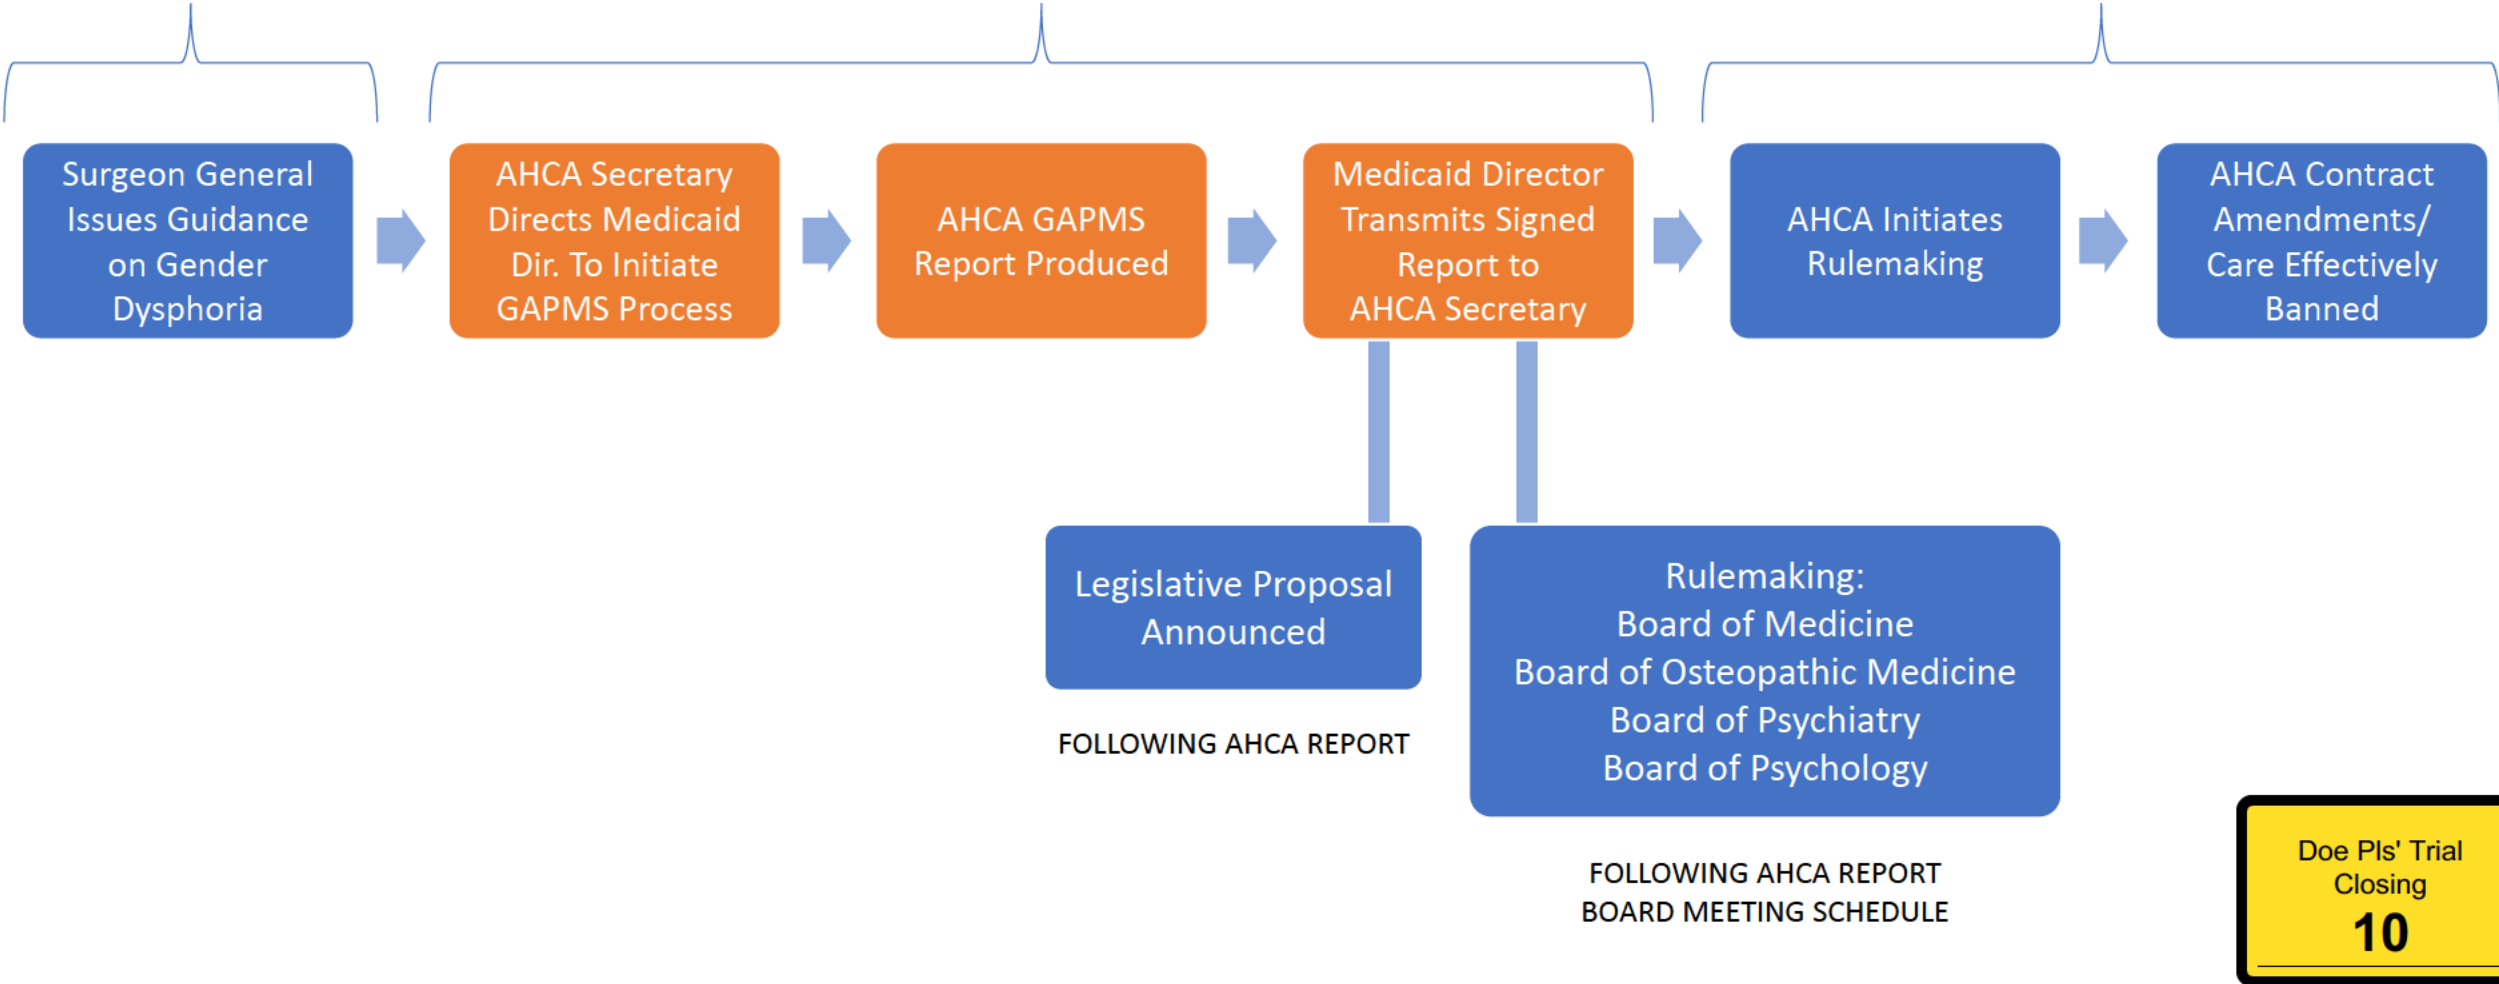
Surgeon General Issues Guidance on Gender Dysphoria

AHCA Secretary Directs Medicaid Dir. To Initiate GAPMS Process

AHCA GAPMS Report Produced

Medicaid Director Transmits Signed Report to AHCA Secretary

AHCA Initiates Rulemaking

AHCA Contract Amendments/ Care Effectively Banned

Legislative Proposal Announced

FOLLOWING AHCA REPORT

Rulemaking:
Board of Medicine
Board of Osteopathic Medicine
Board of Psychiatry
Board of Psychology

FOLLOWING AHCA REPORT
BOARD MEETING SCHEDULE

Doe Pls' Trial Closing
10